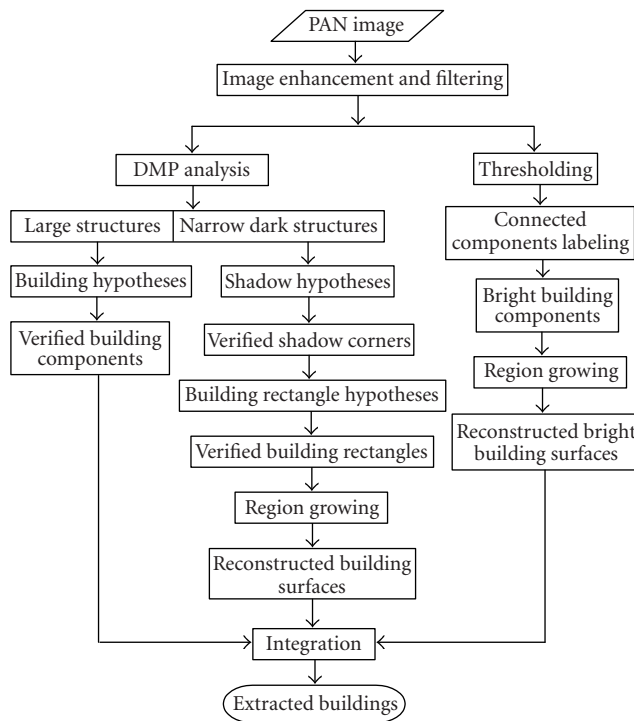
PAN image

Image enhancement and filtering

DMP analysis

Thresholding

Large structures

Narrow dark structures

Connected components labeling

Building hypotheses

Shadow hypotheses

Bright building components

Verified building components

Verified shadow corners

Region growing

Building rectangle hypotheses

Reconstructed bright building surfaces

Verified building rectangles

Region growing

Reconstructed building surfaces

Integration

Extracted buildings